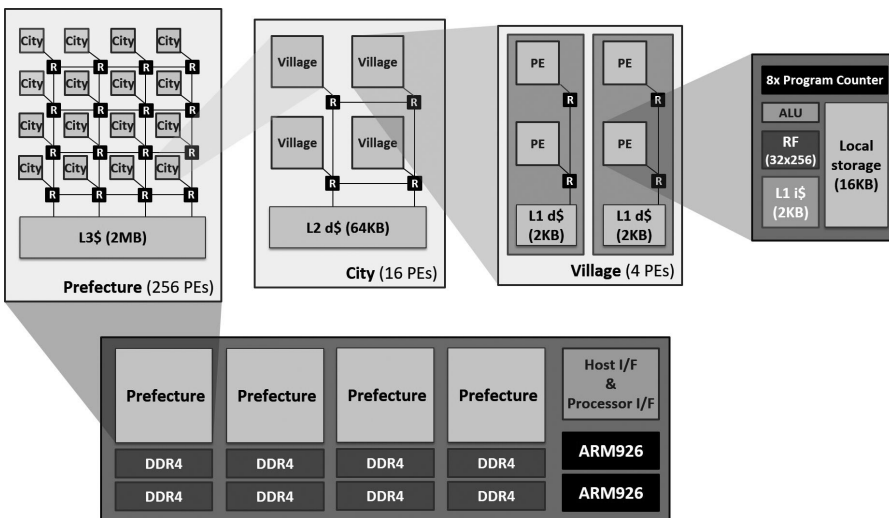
City City City City
R R R R
City City City City
R R R R
City City City City
R R R R
City City City City
R R R R
L3$ (2MB)
Prefecture (256 PEs)

Village Village
R R
Village Village
R R
L2 d$ (64KB)
City (16 PEs)

PE PE
R R
PE PE
R R
L1 d$ (2KB) L1 d$ (2KB)
Village (4 PEs)

8x Program Counter
ALU
RF (32x256)
L1 i$ (2KB)
Local storage (16KB)

Prefecture Prefecture Prefecture Prefecture
Host I/F & Processor I/F
DDR4 DDR4 DDR4 DDR4
ARM926
DDR4 DDR4 DDR4 DDR4
ARM926